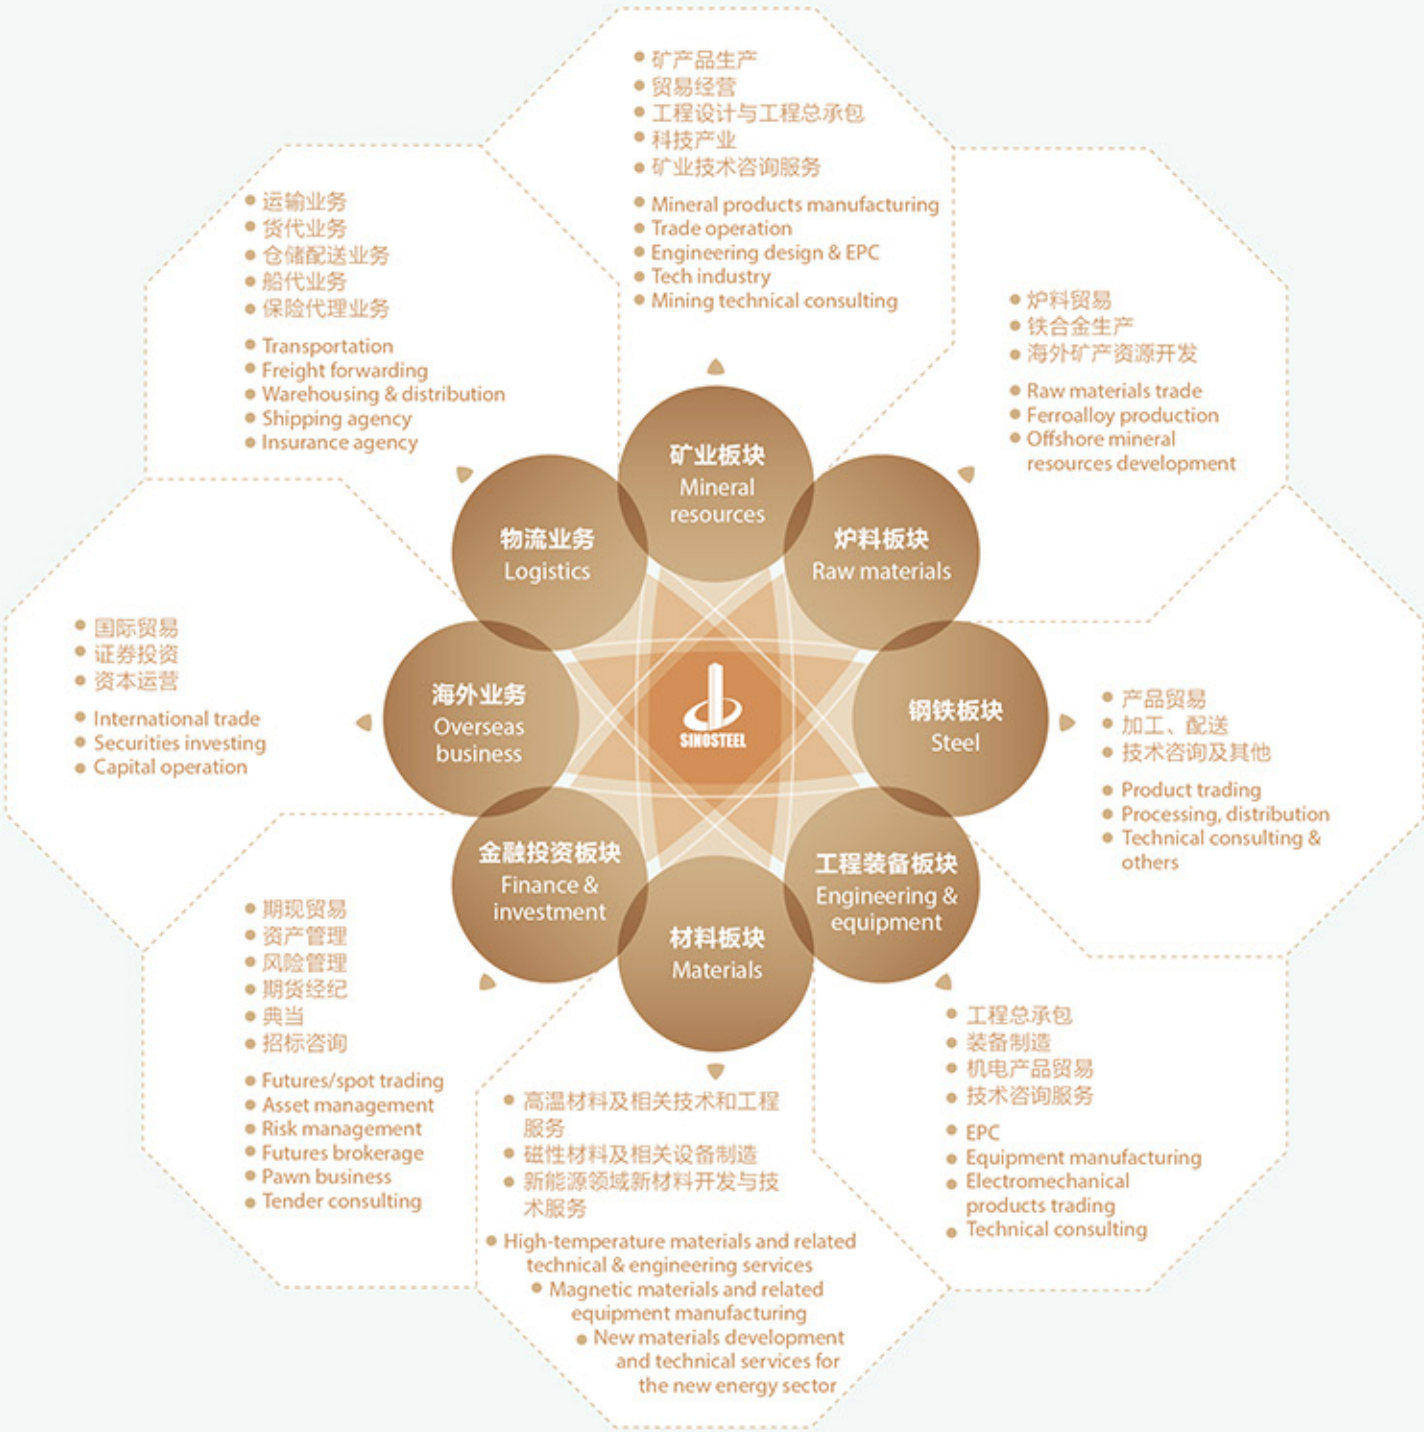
• 矿产品生产
• 贸易经营
• 工程设计与工程总承包
• 科技产业
• 矿业技术咨询服务

• Mineral products manufacturing
• Trade operation
• Engineering design & EPC
• Tech industry
• Mining technical consulting

• 运输业务
• 货代业务
• 仓储配送业务
• 船代业务
• 保险代理业务

• Transportation
• Freight forwarding
• Warehousing & distribution
• Shipping agency
• Insurance agency

• 炉料贸易
• 铁合金生产
• 海外矿产资源开发

• Raw materials trade
• Ferroalloy production
• Offshore mineral resources development

矿业板块
Mineral resources

物流业务
Logistics

炉料板块
Raw materials

海外业务
Overseas business

SINOSTEEL

钢铁板块
Steel

金融投资板块
Finance & investment

工程装备板块
Engineering & equipment

材料板块
Materials

• 国际贸易
• 证券投资
• 资本运营

• International trade
• Securities investing
• Capital operation

• 产品贸易
• 加工、配送
• 技术咨询及其他

• Product trading
• Processing, distribution
• Technical consulting & others

• 期现贸易
• 资产管理
• 风险管理
• 期货经纪
• 典当
• 招标咨询

• Futures/spot trading
• Asset management
• Risk management
• Futures brokerage
• Pawn business
• Tender consulting

• 工程总承包
• 装备制造
• 机电产品贸易
• 技术咨询服务

• EPC
• Equipment manufacturing
• Electromechanical products trading
• Technical consulting

• 高温材料及相关技术和工程服务
• 磁性材料及相关设备制造
• 新能源领域新材料开发与技术服务

• High-temperature materials and related technical & engineering services
• Magnetic materials and related equipment manufacturing
• New materials development and technical services for the new energy sector